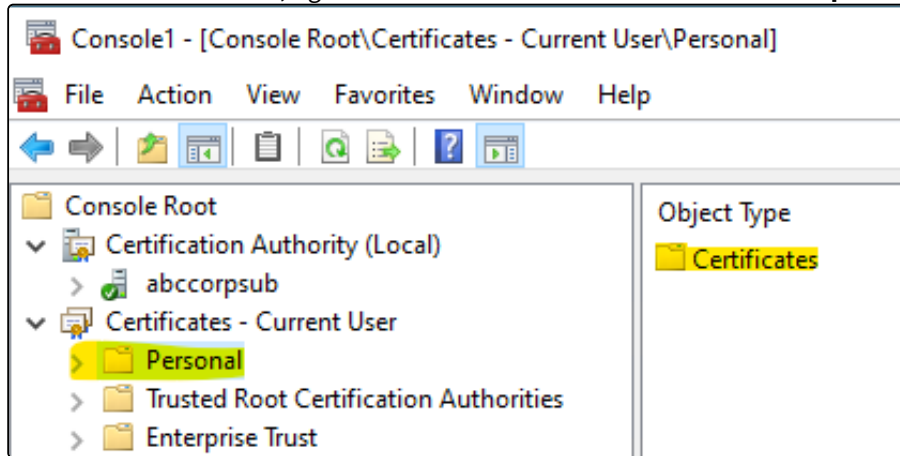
Console1 - [Console Root\Certificates - Current User\Personal]

File Action View Favorites Window Help

Console Root
Certification Authority (Local)
abccorpsub
Certificates - Current User
Personal
Trusted Root Certification Authorities
Enterprise Trust

Object Type
Certificates